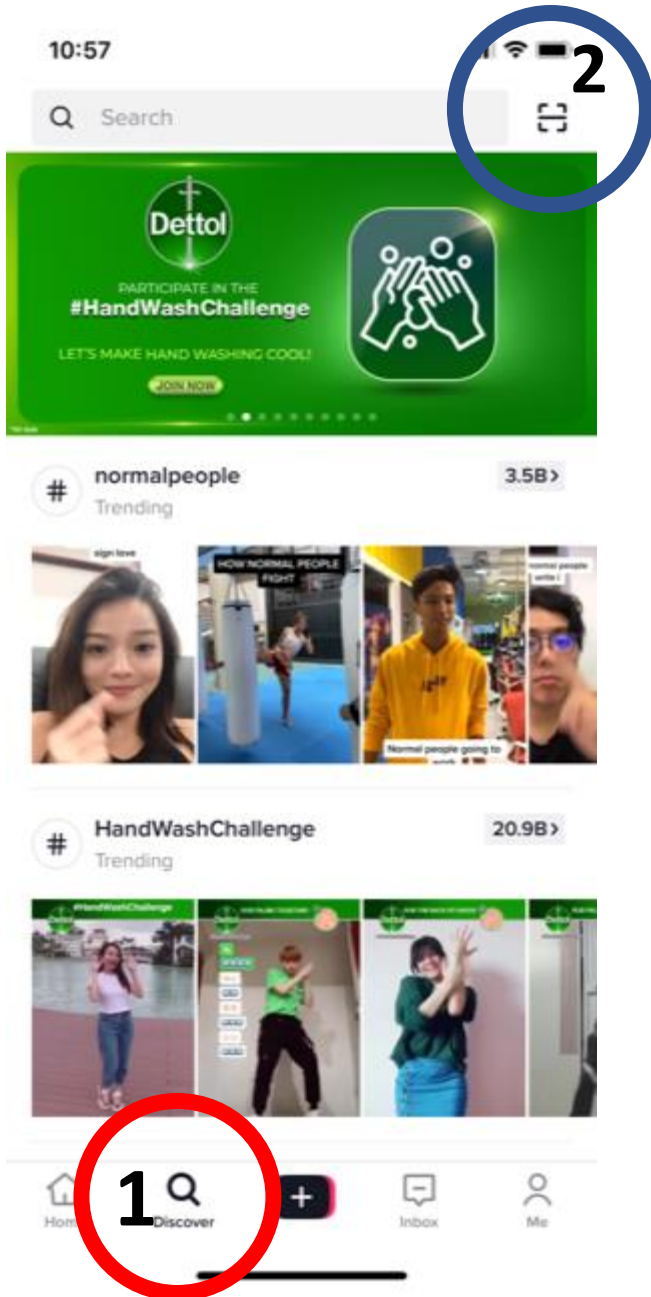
10:57

2

Search

Dettol

PARTICIPATE IN THE

#HandWashChallenge

LET'S MAKE HAND WASHING COOL!

JOIN NOW

normalpeople

Trending

3.5B

sign love

HOW NORMAL PEOPLE FIGHT

normal people write

Normal people going to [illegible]

HandWashChallenge

Trending

20.9B

#HandWashChallenge

Hom

1

Discover

+

Inbox

Me